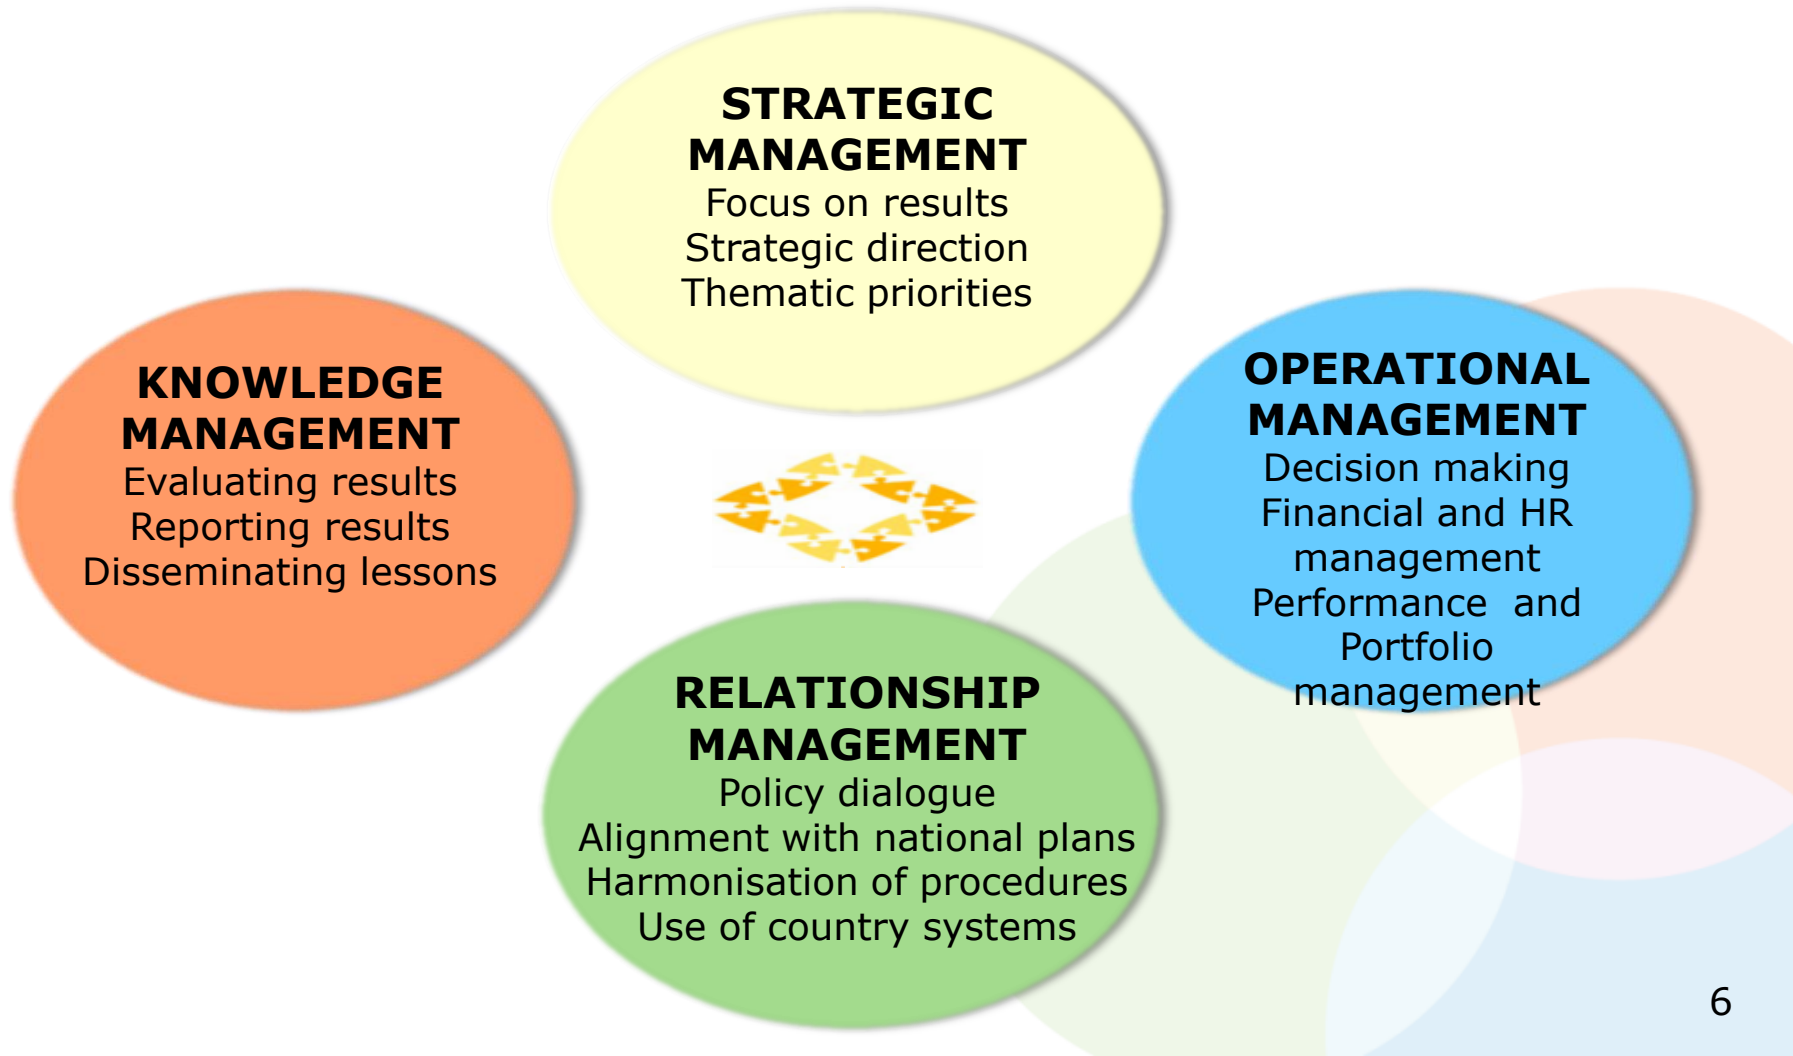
STRATEGIC MANAGEMENT
Focus on results
Strategic direction
Thematic priorities

KNOWLEDGE MANAGEMENT
Evaluating results
Reporting results
Disseminating lessons

OPERATIONAL MANAGEMENT
Decision making
Financial and HR management
Performance and Portfolio management

RELATIONSHIP MANAGEMENT
Policy dialogue
Alignment with national plans
Harmonisation of procedures
Use of country systems

6